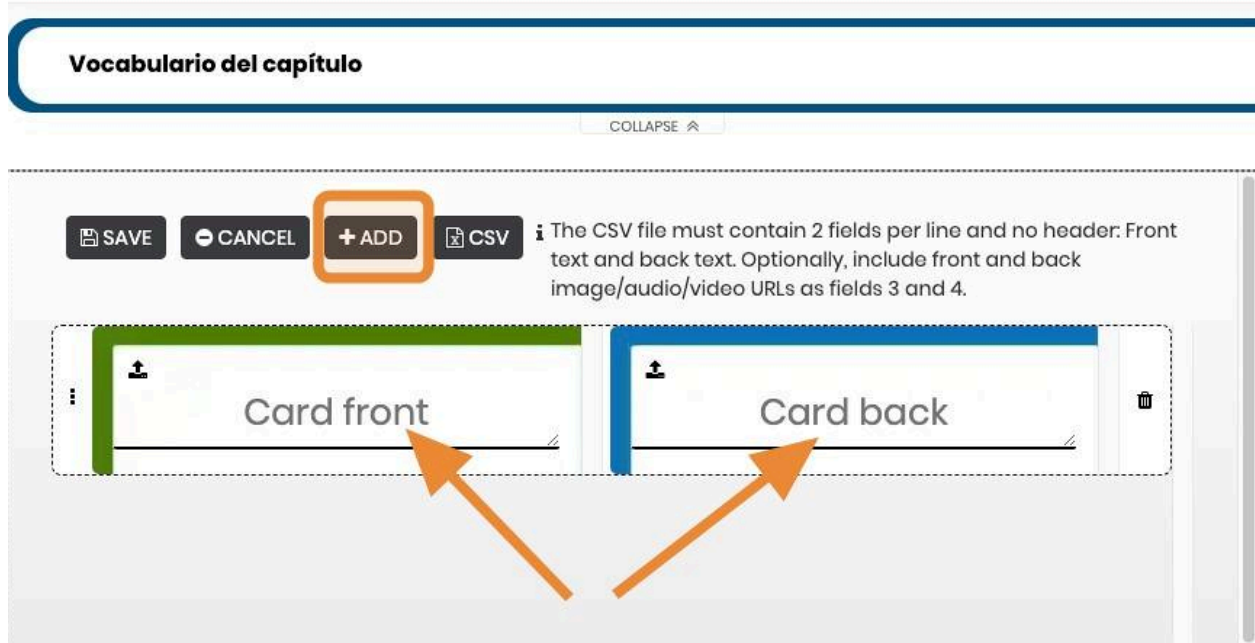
Vocabulario del capítulo

COLLAPSE

SAVE CANCEL + ADD CSV

The CSV file must contain 2 fields per line and no header: Front text and back text. Optionally, include front and back image/audio/video URLs as fields 3 and 4.

Card front

Card back